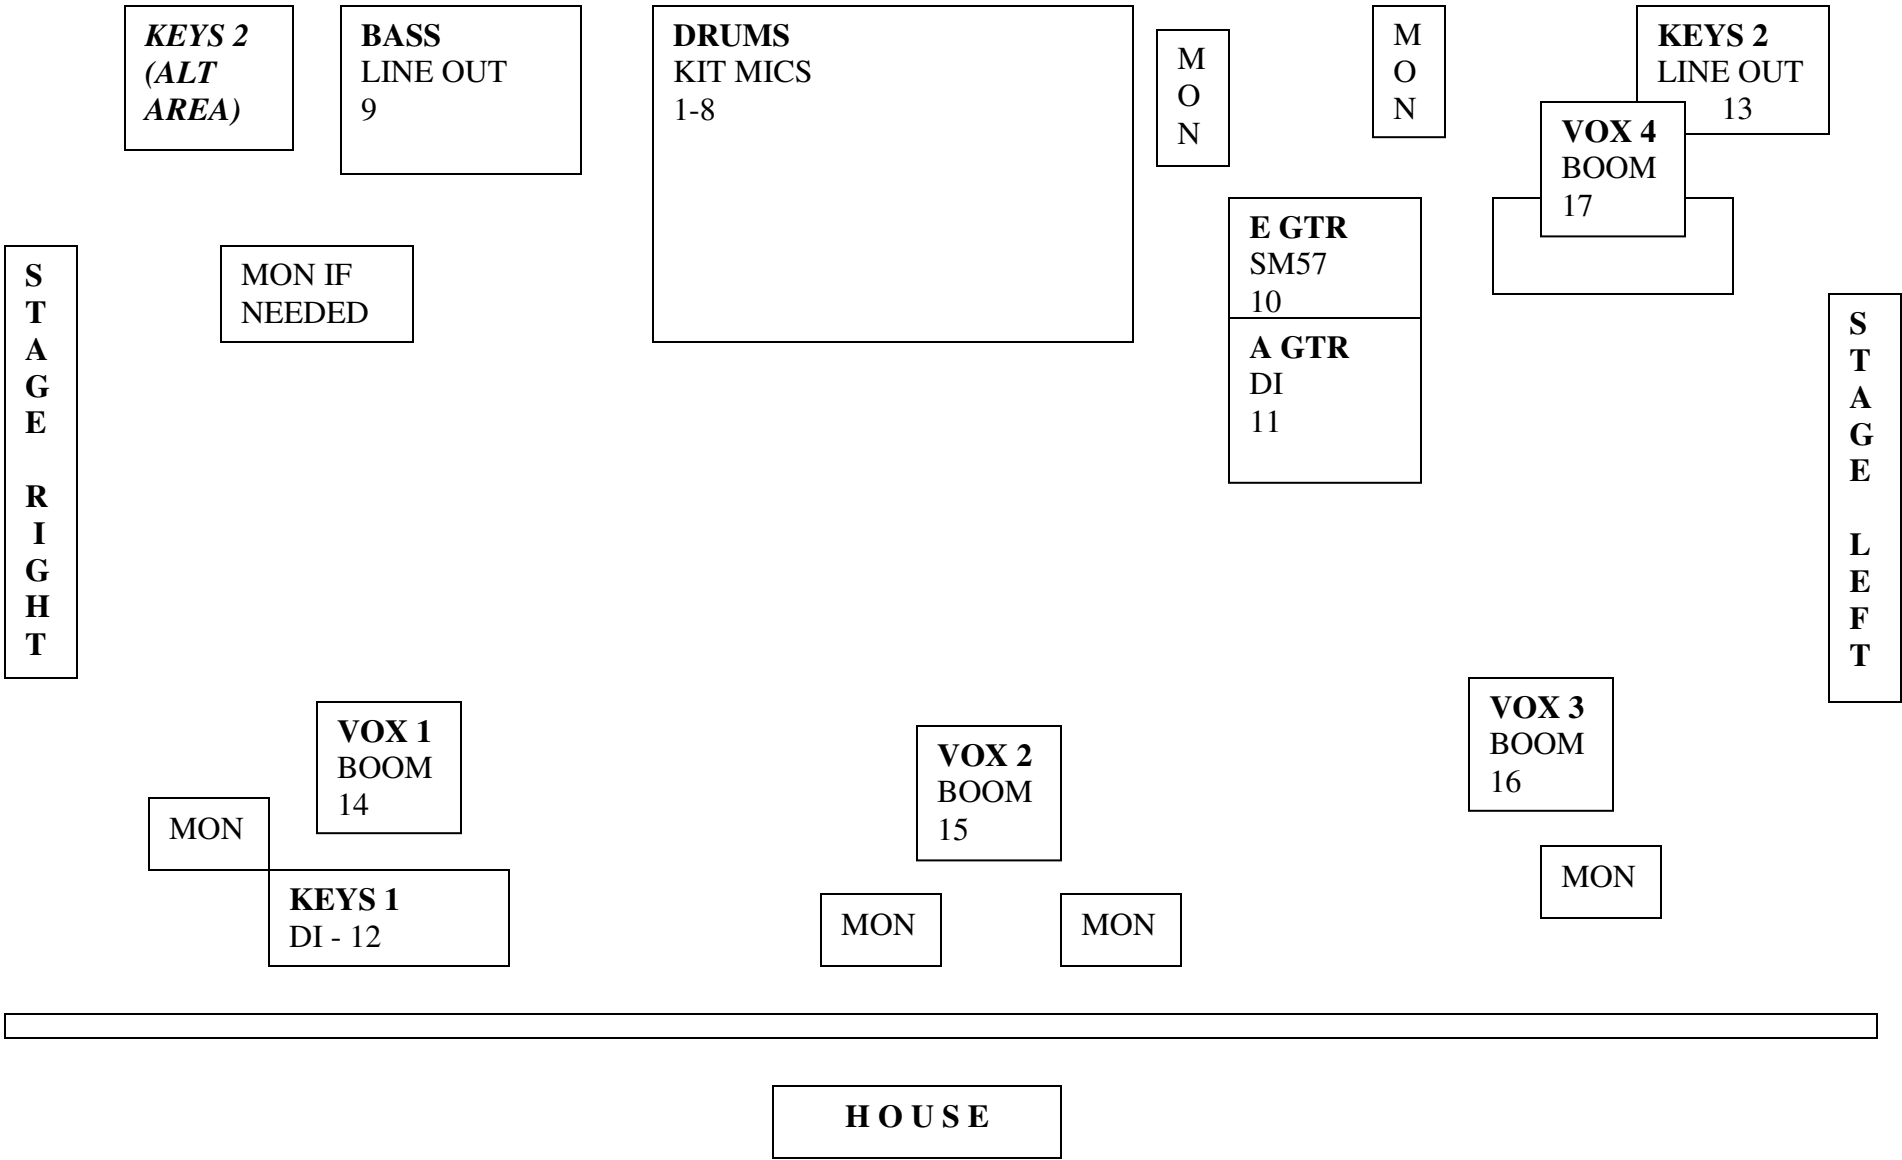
KEYS 2 (ALT AREA)

BASS
LINE OUT
9

DRUMS
KIT MICS
1-8

MON

MON

KEYS 2
LINE OUT
13

VOX 4
BOOM
17

E GTR
SM57
10

A GTR
DI
11

STAGE RIGHT

MON IF NEEDED

STAGE LEFT

VOX 1
BOOM
14

VOX 2
BOOM
15

VOX 3
BOOM
16

MON

KEYS 1
DI - 12

MON

MON

MON

HOUSE